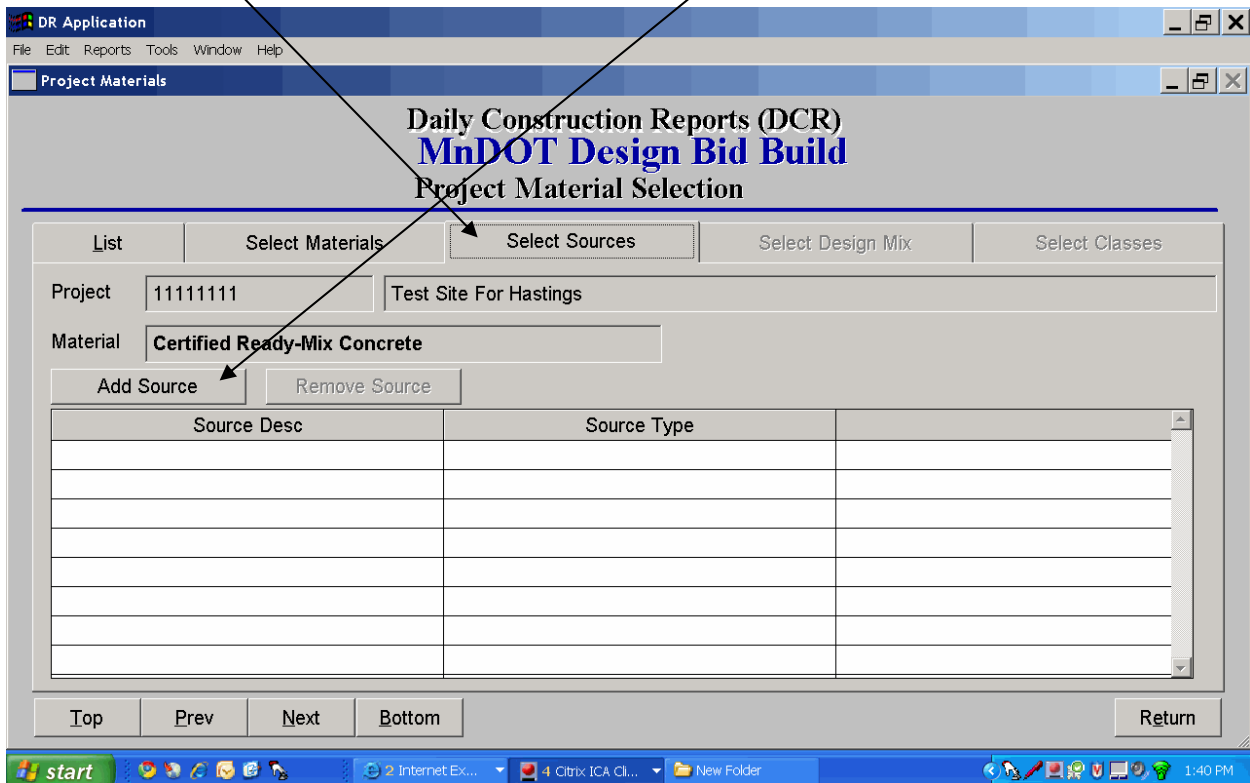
DR Application

File Edit Reports Tools Window Help

Project Materials

Daily Construction Reports (DCR)
MnDOT Design Bid Build
Project Material Selection

List | Select Materials | Select Sources | Select Design Mix | Select Classes

Project 11111111 Test Site For Hastings

Material Certified Ready-Mix Concrete

Add Source Remove Source

| Source Desc | Source Type | |
|---|---|---|
| | | |
| | | |
| | | |
| | | |
| | | |
| | | |
| | | |
| | | |

Top Prev Next Bottom Return

start 2 Internet Ex... 4 Citrix ICA Cl... New Folder 1:40 PM